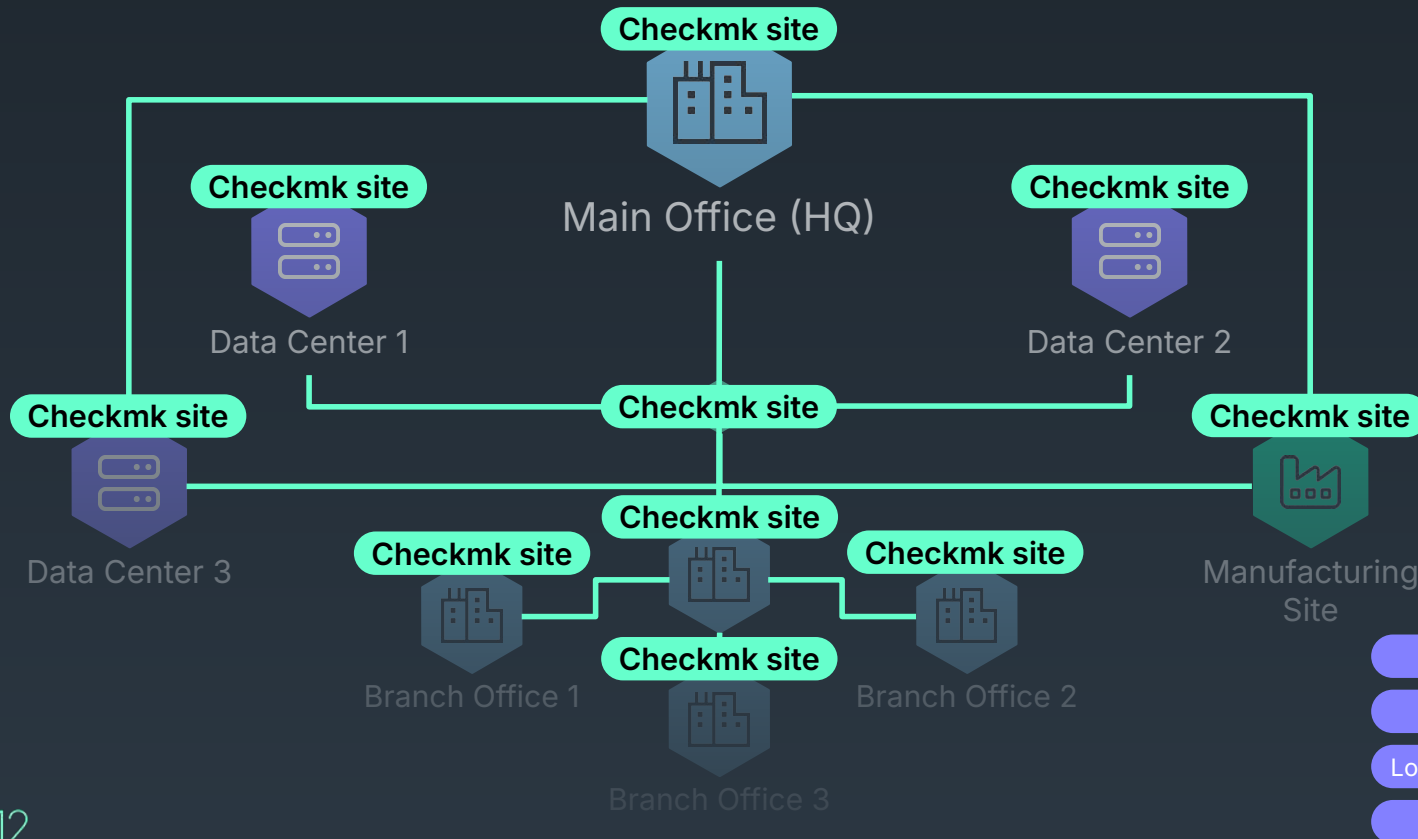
Checkmk site

Main Office (HQ)

Checkmk site

Data Center 1

Checkmk site

Data Center 2

Checkmk site

Checkmk site

Data Center 3

Checkmk site

Checkmk site

Manufacturing Site

Checkmk site

Checkmk site

Checkmk site

Branch Office 1

Branch Office 2

Branch Office 3

Lo

12